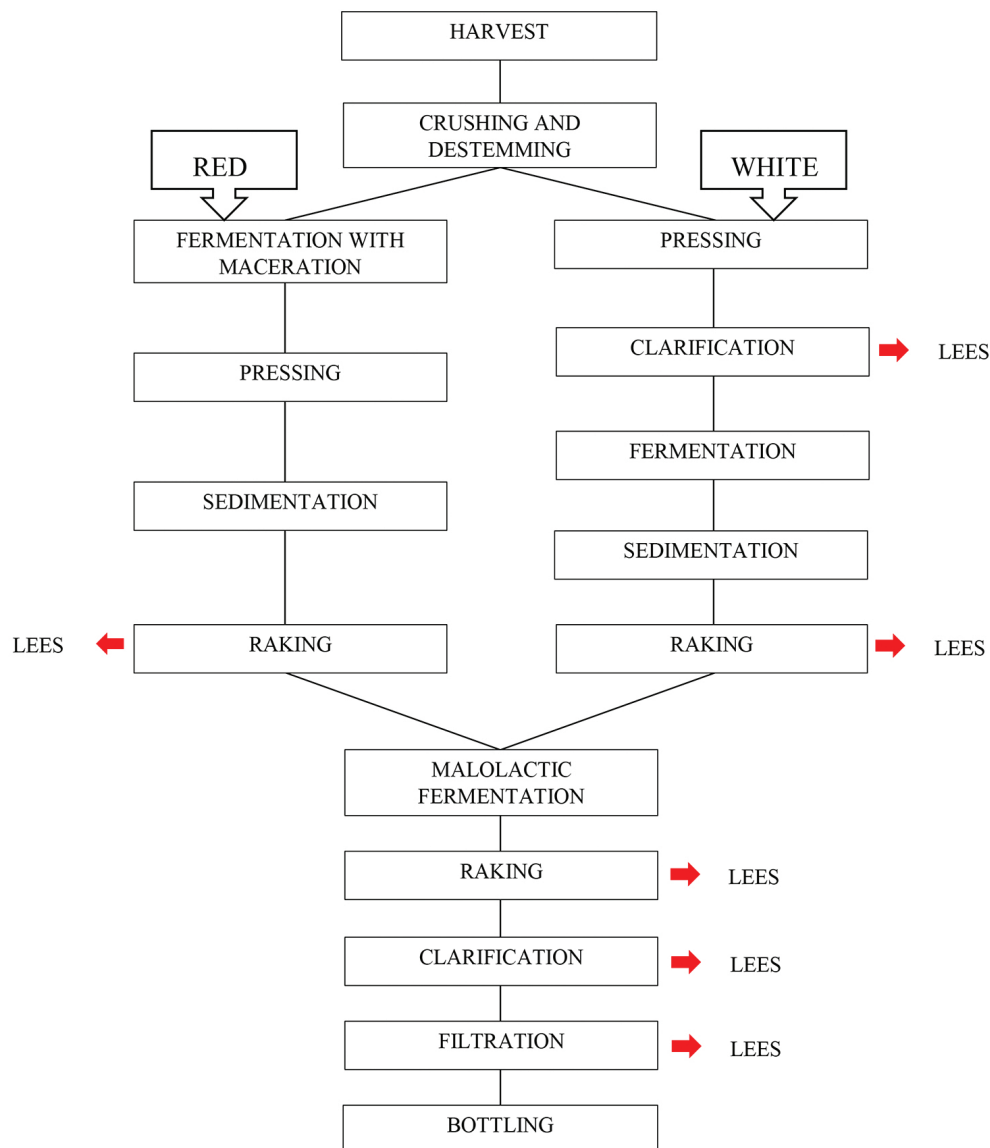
HARVEST

CRUSHING AND DESTEMMING

RED

WHITE

FERMENTATION WITH MACERATION

PRESSING

PRESSING

CLARIFICATION

LEES

FERMENTATION

SEDIMENTATION

SEDIMENTATION

LEES

RAKING

RAKING

LEES

MALOLACTIC FERMENTATION

RAKING

LEES

CLARIFICATION

LEES

FILTRATION

LEES

BOTTLING